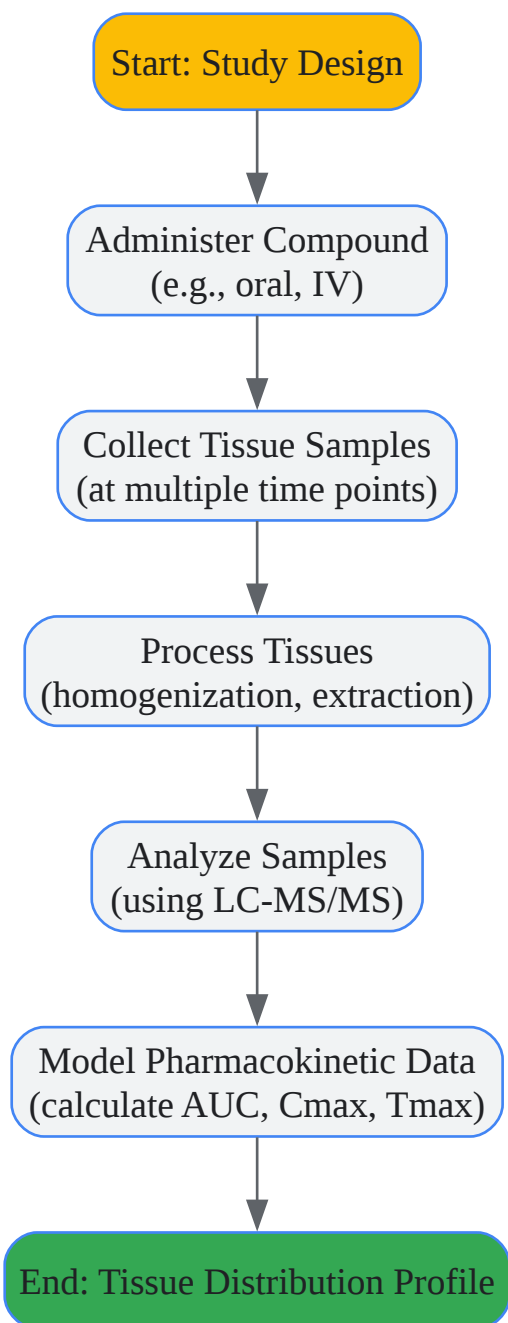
Start: Study Design

Administer Compound
(e.g., oral, IV)

Collect Tissue Samples
(at multiple time points)

Process Tissues
(homogenization, extraction)

Analyze Samples
(using LC-MS/MS)

Model Pharmacokinetic Data
(calculate AUC, Cmax, Tmax)

End: Tissue Distribution Profile